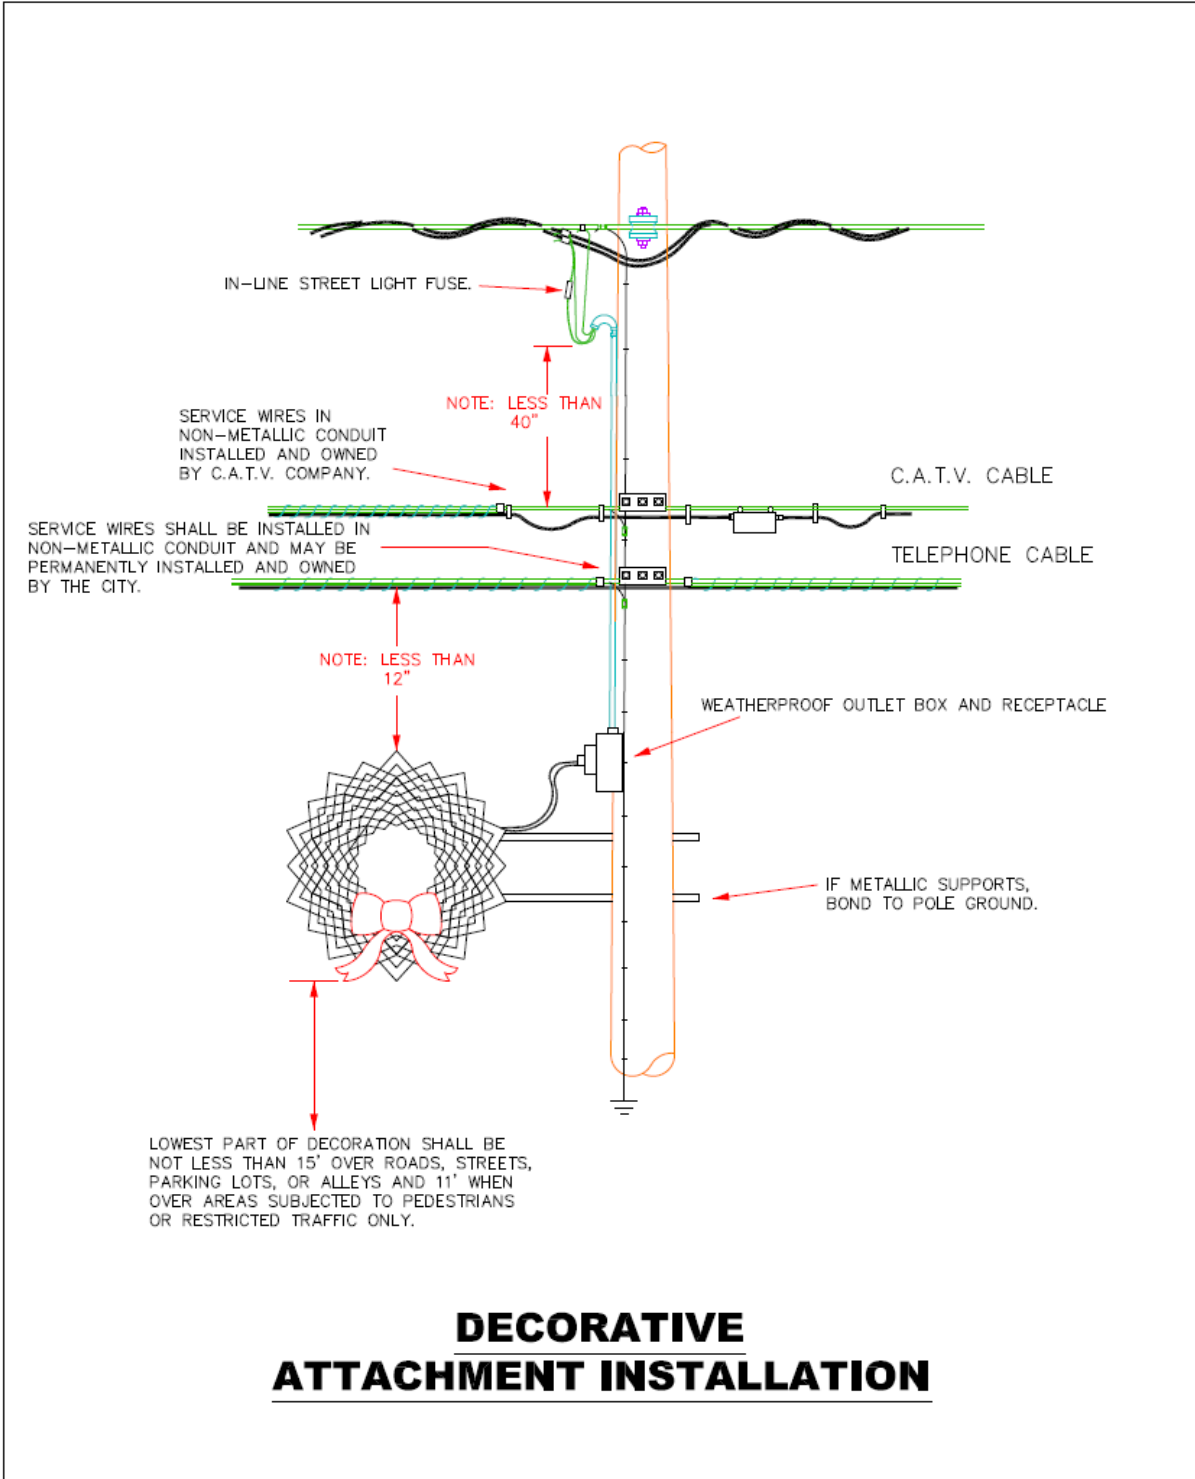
IN-LINE STREET LIGHT FUSE.

NOTE: LESS THAN 40"

SERVICE WIRES IN NON-METALLIC CONDUIT INSTALLED AND OWNED BY C.A.T.V. COMPANY.

C.A.T.V. CABLE

SERVICE WIRES SHALL BE INSTALLED IN NON-METALLIC CONDUIT AND MAY BE PERMANENTLY INSTALLED AND OWNED BY THE CITY.

TELEPHONE CABLE

NOTE: LESS THAN 12"

WEATHERPROOF OUTLET BOX AND RECEPTACLE

IF METALLIC SUPPORTS, BOND TO POLE GROUND.

LOWEST PART OF DECORATION SHALL BE NOT LESS THAN 15' OVER ROADS, STREETS, PARKING LOTS, OR ALLEYS AND 11' WHEN OVER AREAS SUBJECTED TO PEDESTRIANS OR RESTRICTED TRAFFIC ONLY.

DECORATIVE ATTACHMENT INSTALLATION